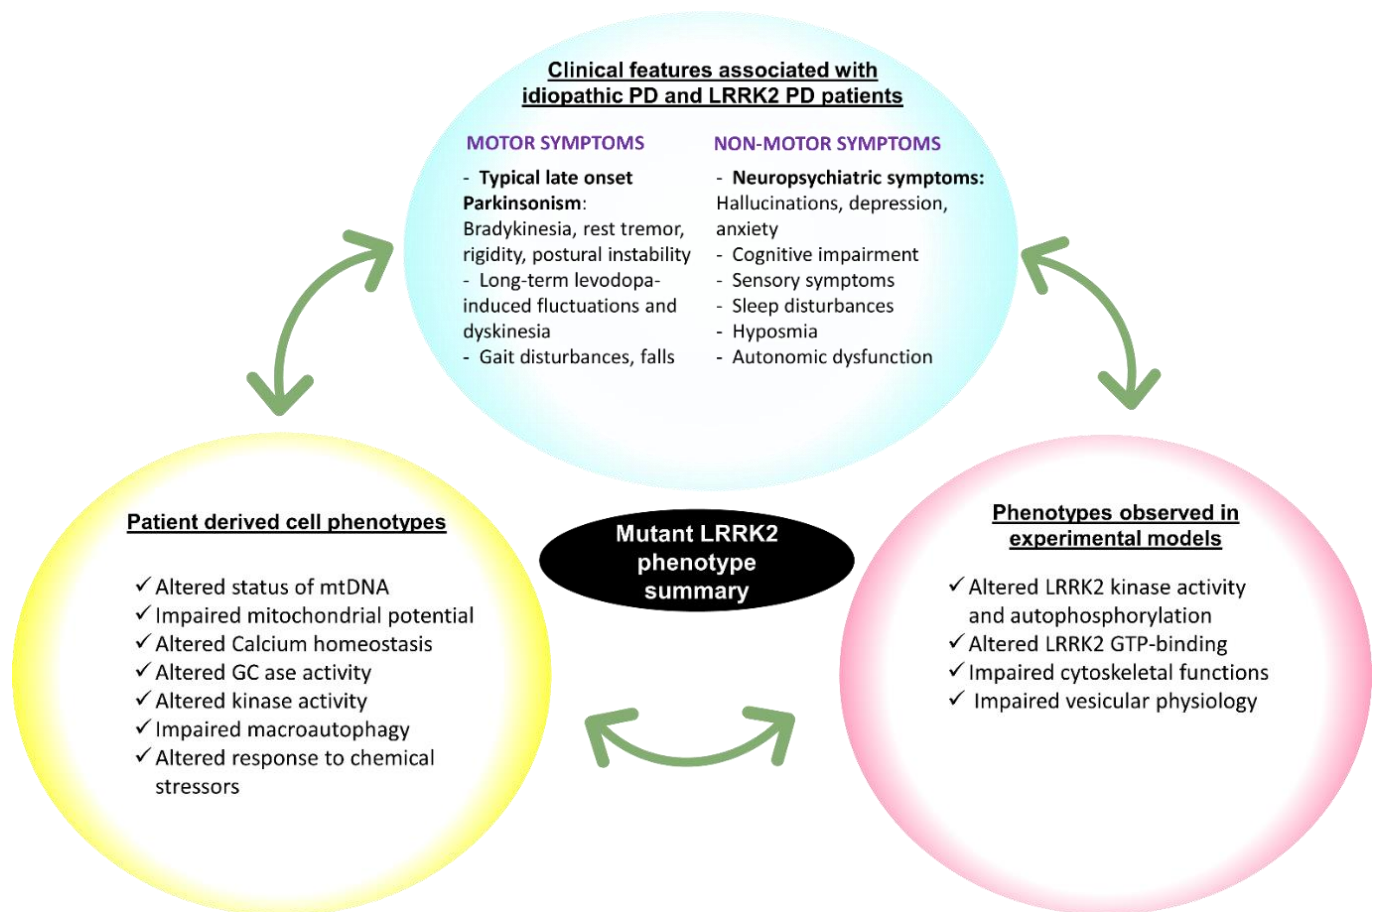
Clinical features associated with idiopathic PD and LRRK2 PD patients

MOTOR SYMPTOMS

- Typical late onset Parkinsonism: Bradykinesia, rest tremor, rigidity, postural instability
- Long-term levodopa-induced fluctuations and dyskinesia
- Gait disturbances, falls

NON-MOTOR SYMPTOMS

- Neuropsychiatric symptoms: Hallucinations, depression, anxiety
- Cognitive impairment
- Sensory symptoms
- Sleep disturbances
- Hyposmia
- Autonomic dysfunction

Patient derived cell phenotypes

✓Altered status of mtDNA
✓Impaired mitochondrial potential
✓Altered Calcium homeostasis
✓Altered GC ase activity
✓Altered kinase activity
✓Impaired macroautophagy
✓Altered response to chemical stressors

Mutant LRRK2 phenotype summary

Phenotypes observed in experimental models

✓Altered LRRK2 kinase activity and autophosphorylation
✓Altered LRRK2 GTP-binding
✓Impaired cytoskeletal functions
✓ Impaired vesicular physiology